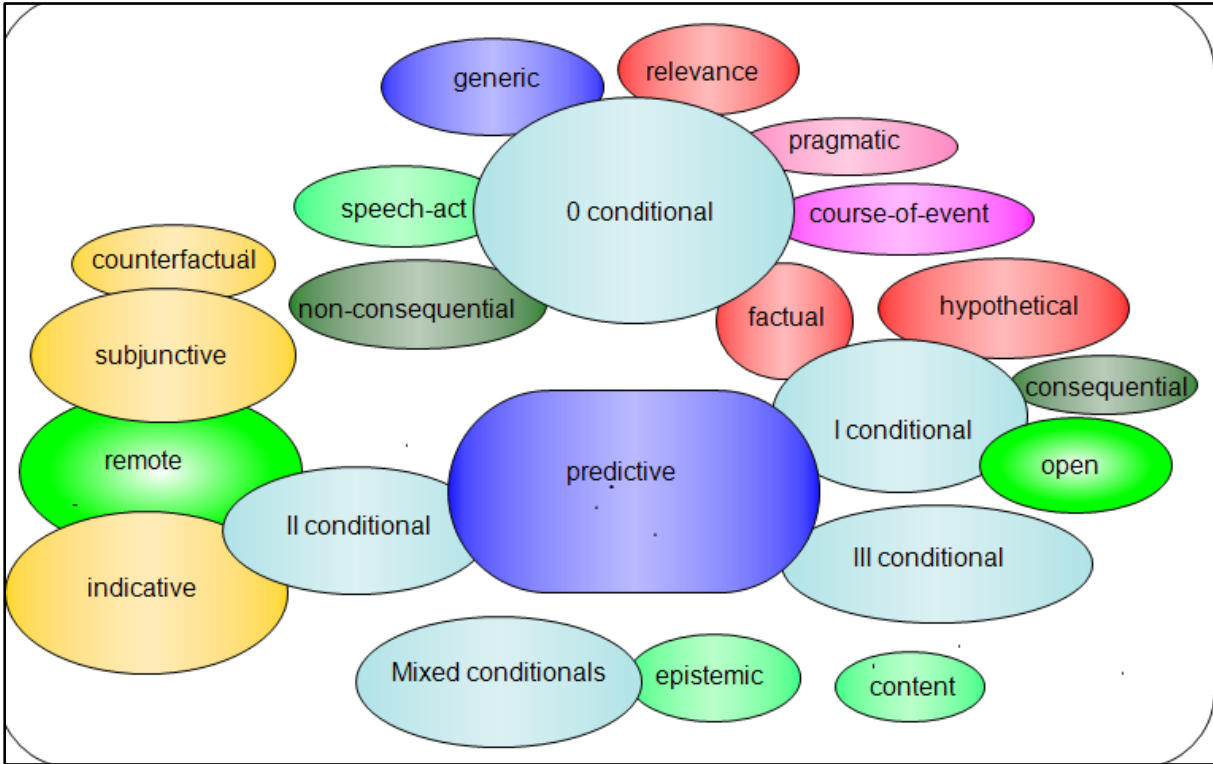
generic
relevance
pragmatic
speech-act
0 conditional
course-of-event
counterfactual
non-consequential
factual
hypothetical
subjunctive
consequential
I conditional
remote
predictive
open
II conditional
indicative
III conditional
Mixed conditionals
epistemic
content